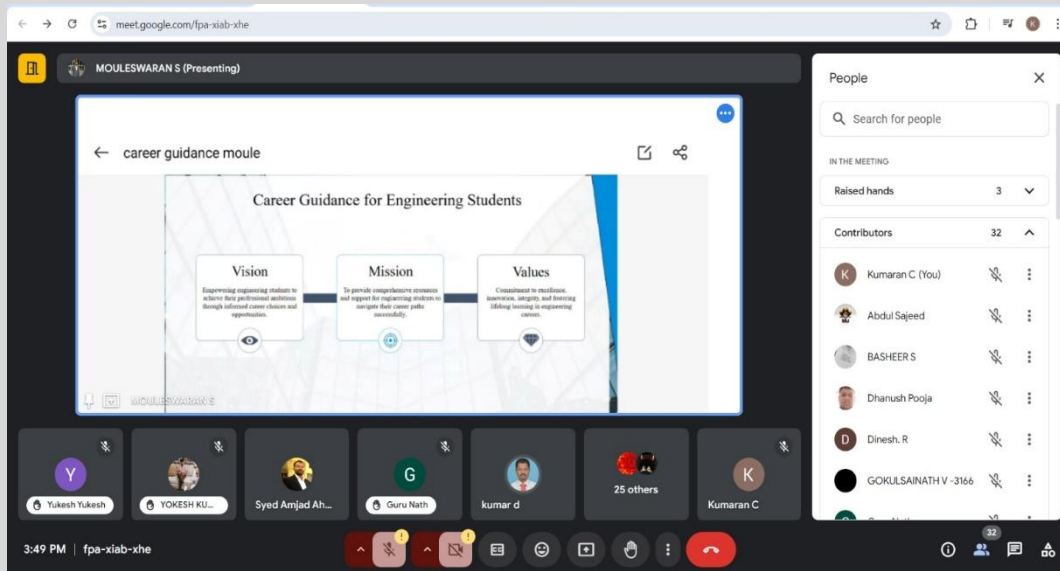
meet.google.com/fpa-xiab-xhe

MOULESWARAN S (Presenting)

career guidance moule

Career Guidance for Engineering Students

Vision

Empowering engineering students to achieve their professional ambitions through informed career choices and opportunities.

Mission

To provide comprehensive resources and support for engineering students to navigate their career paths successfully.

Values

Commitment to excellence, innovation, integrity, and fostering lifelong learning in engineering careers.

MOULESWARAN S

Yukesh Yukesh
YOKESH KU...
Syed Amjad Ah...
Guru Nath
kumar d
25 others
Kumaran C

People

Search for people

IN THE MEETING

Raised hands 3

Contributors 32

Kumaran C (You)
Abdul Sajeed
BASHEER S
Dhanush Pooja
Dinesh. R
GOKULSAINATH V -3166

3:49 PM | fpa-xiab-xhe

32